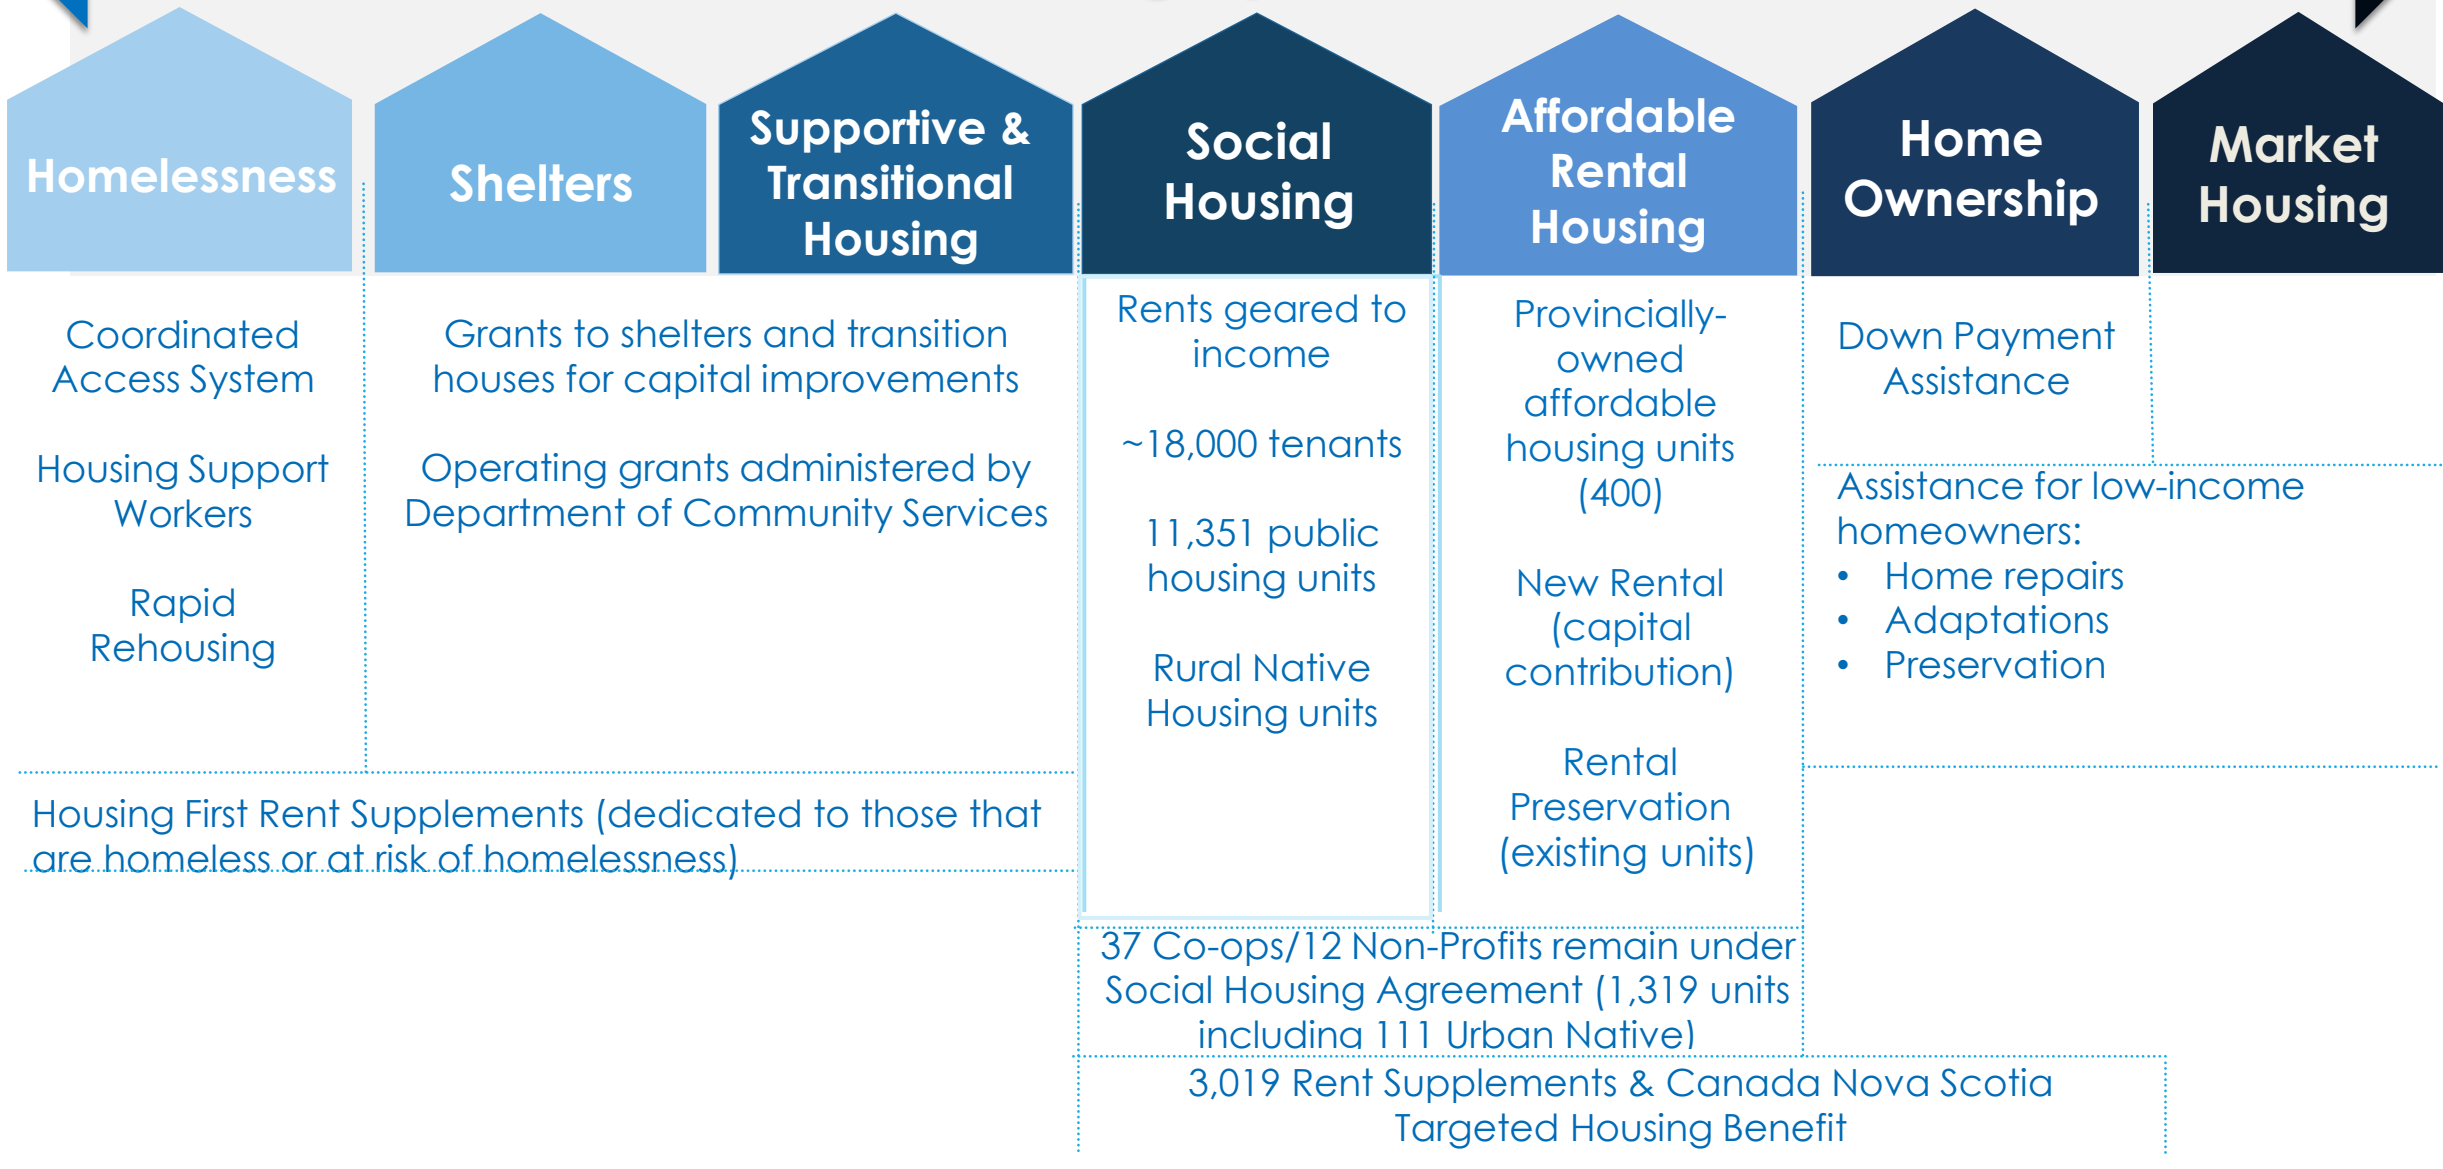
Homelessness

Shelters

Supportive & Transitional Housing

Social Housing

Affordable Rental Housing

Home Ownership

Market Housing

Coordinated Access System

Housing Support Workers

Rapid Rehousing

Grants to shelters and transition houses for capital improvements

Operating grants administered by Department of Community Services

Rents geared to income

~18,000 tenants

11,351 public housing units

Rural Native Housing units

Provincially-owned affordable housing units (400)

New Rental (capital contribution)

Rental Preservation (existing units)

Down Payment Assistance

Assistance for low-income homeowners:
• Home repairs
• Adaptations
• Preservation

Housing First Rent Supplements (dedicated to those that are homeless or at risk of homelessness)

37 Co-ops/12 Non-Profits remain under Social Housing Agreement (1,319 units including 111 Urban Native)

3,019 Rent Supplements & Canada Nova Scotia Targeted Housing Benefit